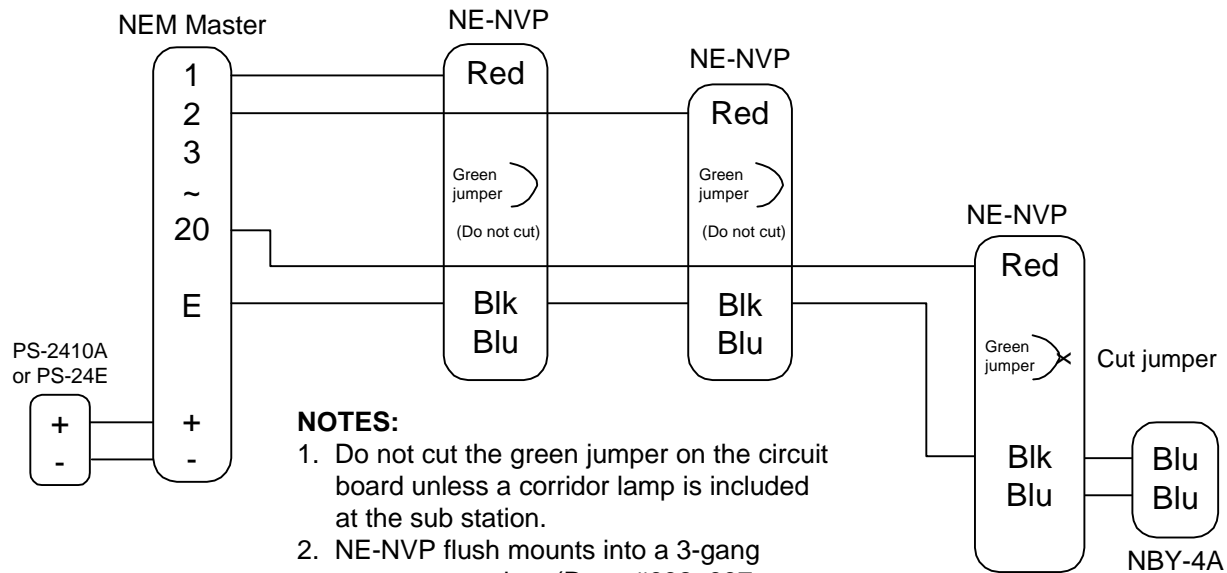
NEM Master

1
2
3
~
20

E

+
-

PS-2410A or PS-24E

+
-

NE-NVP

Red

Green jumper

(Do not cut)

Blk
Blu

NE-NVP

Red

Green jumper

(Do not cut)

Blk
Blu

NE-NVP

Red

Green jumper

Cut jumper

Blk
Blu

Blu
Blu

NBY-4A

NOTES:
1. Do not cut the green jumper on the circuit board unless a corridor lamp is included at the sub station.
2. NE-NVP flush mounts into a 3-gang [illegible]